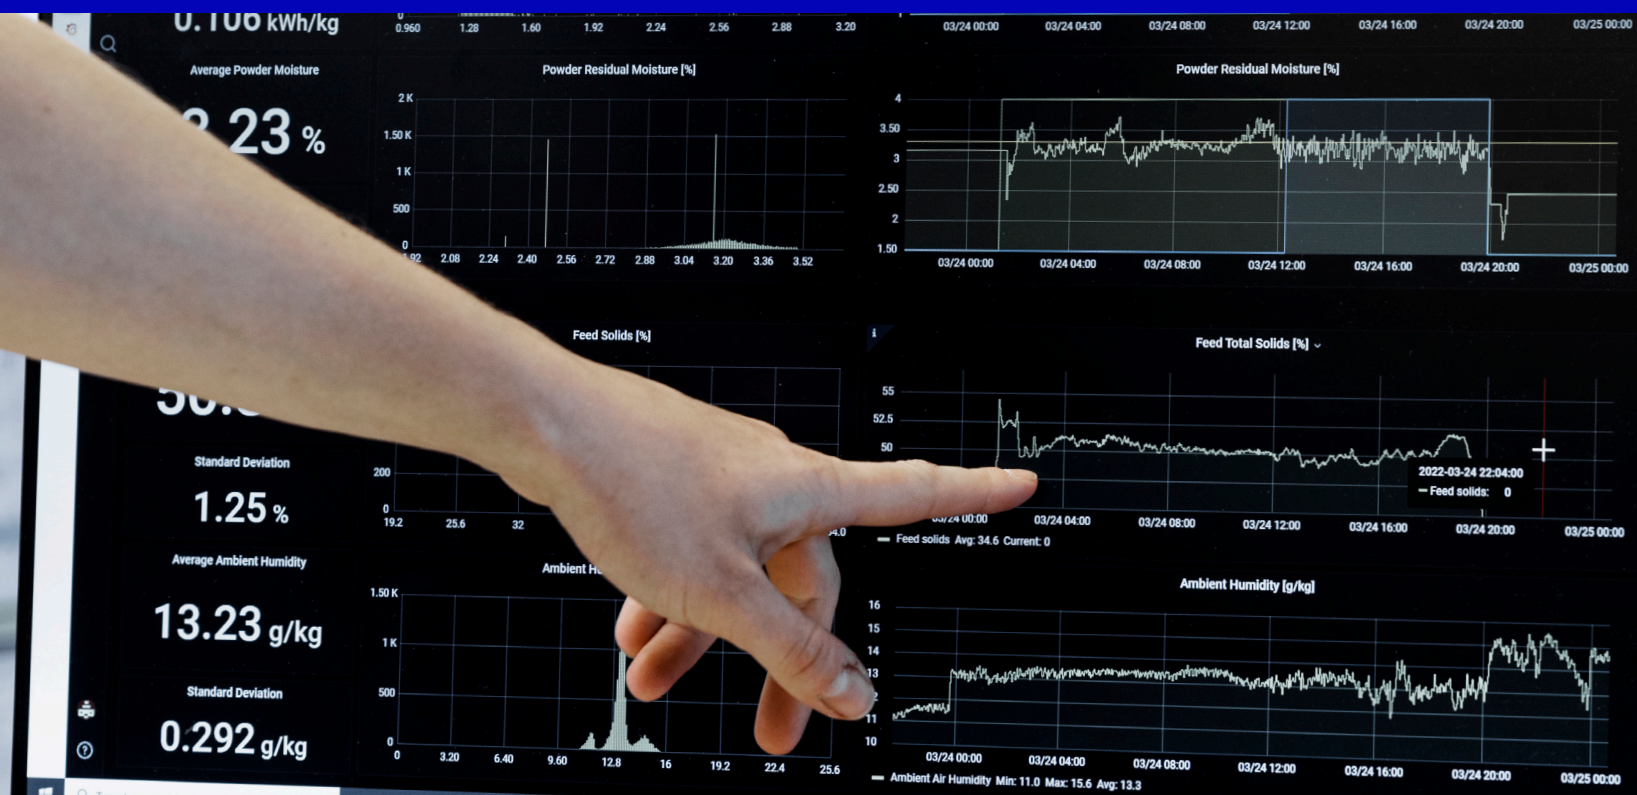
0.106 kWh/kg

Average Powder Moisture

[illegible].23 %

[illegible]

Standard Deviation

1.25 %

Average Ambient Humidity

13.23 g/kg

Standard Deviation

0.292 g/kg

0.960 1.28 1.60 1.92 2.24 2.56 2.88 3.20

Powder Residual Moisture [%]

2 K
1.50 K
1 K
500
0

1.92 2.08 2.24 2.40 2.56 2.72 2.88 3.04 3.20 3.36 3.52

Feed Solids [%]

200
0

19.2 25.6 32 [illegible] 4.0

Ambient H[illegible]

1.50 K
1 K
500
0

0 3.20 6.40 9.60 12.8 16 19.2 22.4 25.6

03/24 00:00 03/24 04:00 03/24 08:00 03/24 12:00 03/24 16:00 03/24 20:00 03/25 00:00

Powder Residual Moisture [%]

4
3.50
3
2.50
2
1.50

03/24 00:00 03/24 04:00 03/24 08:00 03/24 12:00 03/24 16:00 03/24 20:00 03/25 00:00

Feed Total Solids [%]

55
52.5
50

2022-03-24 22:04:00
Feed solids: 0

03/24 00:00 03/24 04:00 03/24 08:00 03/24 12:00 03/24 16:00 03/24 20:00 03/25 00:00

Feed solids Avg: 34.6 Current: 0

Ambient Humidity [g/kg]

16
15
14
13
12
11
10

03/24 00:00 03/24 04:00 03/24 08:00 03/24 12:00 03/24 16:00 03/24 20:00 03/25 00:00

Ambient Air Humidity Min: 11.0 Max: 15.6 Avg: 13.3